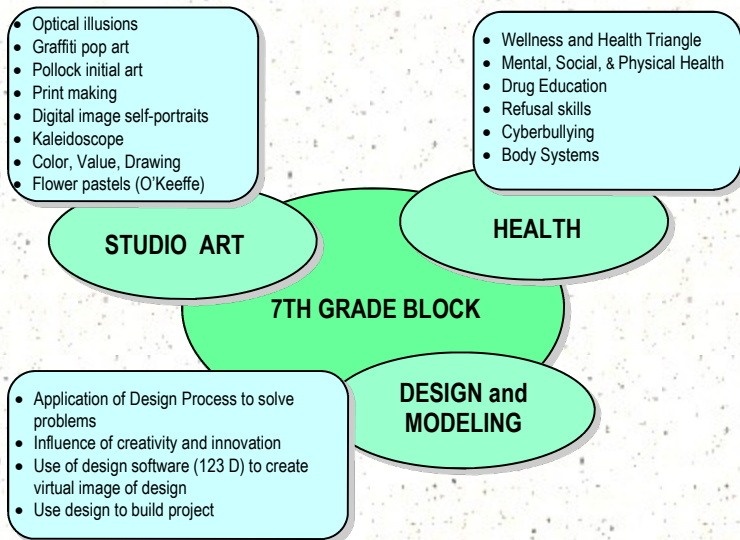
- Optical illusions
- Graffiti pop art
- Pollock initial art
- Print making
- Digital image self-portraits
- Kaleidoscope
- Color, Value, Drawing
- Flower pastels (O'Keeffe)

- Wellness and Health Triangle
- Mental, Social, & Physical Health
- Drug Education
- Refusal skills
- Cyberbullying
- Body Systems

STUDIO ART

HEALTH

7TH GRADE BLOCK

DESIGN and MODELING

- Application of Design Process to solve problems
- Influence of creativity and innovation
- Use of design software (123 D) to create virtual image of design
- Use design to build project